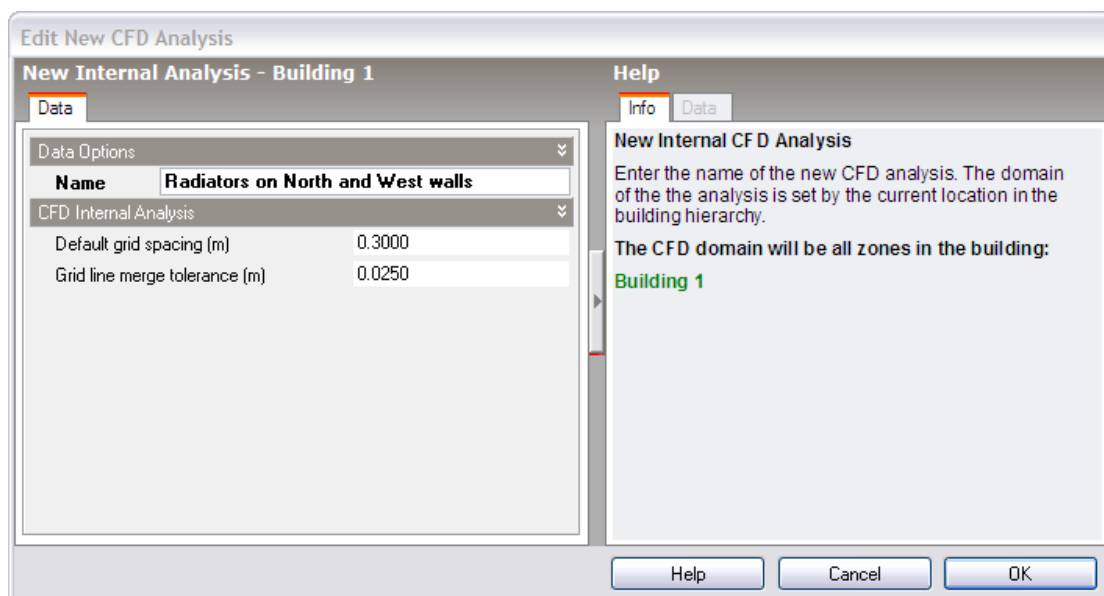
Edit New CFD Analysis

New Internal Analysis - Building 1

Data

Data Options

Name Radiators on North and West walls

CFD Internal Analysis

Default grid spacing (m) 0.3000

Grid line merge tolerance (m) 0.0250

Help

Info Data

New Internal CFD Analysis

Enter the name of the new CFD analysis. The domain of the the analysis is set by the current location in the building hierarchy.

The CFD domain will be all zones in the building:

Building 1

Help Cancel OK